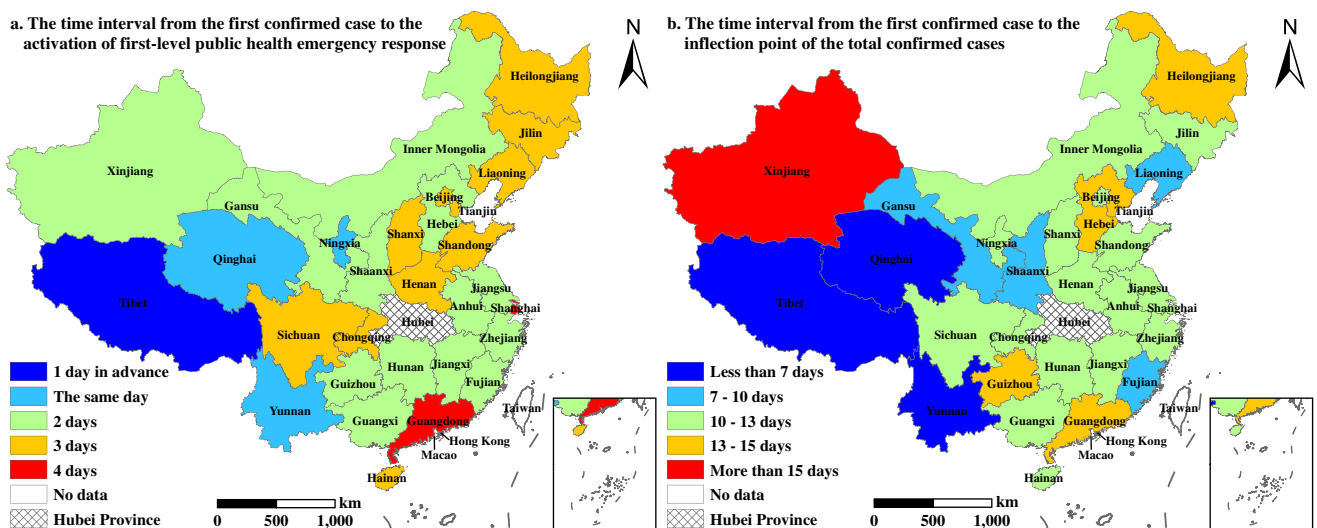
a. The time interval from the first confirmed case to the activation of first-level public health emergency response

N

Heilongjiang
Jilin
Inner Mongolia
Liaoning
Xinjiang
Beijing
Tianjin
Gansu
Hebei
Ningxia
Shanxi
Shandong
Qinghai
Shaanxi
Henan
Jiangsu
Tibet
Anhui
Shanghai
Hubei
Sichuan
Chongqing
Zhejiang
Hunan
Jiangxi
Guizhou
Fujian
Yunnan
Taiwan
Guangxi
Guangdong
Hong Kong
Macao
Hainan

1 day in advance
The same day
2 days
3 days
4 days
No data
Hubei Province

km
0 500 1,000

b. The time interval from the first confirmed case to the inflection point of the total confirmed cases

N

Heilongjiang
Jilin
Inner Mongolia
Xinjiang
Liaoning
Beijing
Gansu
Tianjin
Hebei
Ningxia
Shanxi
Shandong
Qinghai
Shaanxi
Henan
Jiangsu
Tibet
Anhui
Shanghai
Hubei
Sichuan
Chongqing
Zhejiang
Hunan
Jiangxi
Guizhou
Fujian
Yunnan
Taiwan
Guangxi
Guangdong
Hong Kong
Macao
Hainan

Less than 7 days
7 - 10 days
10 - 13 days
13 - 15 days
More than 15 days
No data
Hubei Province

km
0 500 1,000